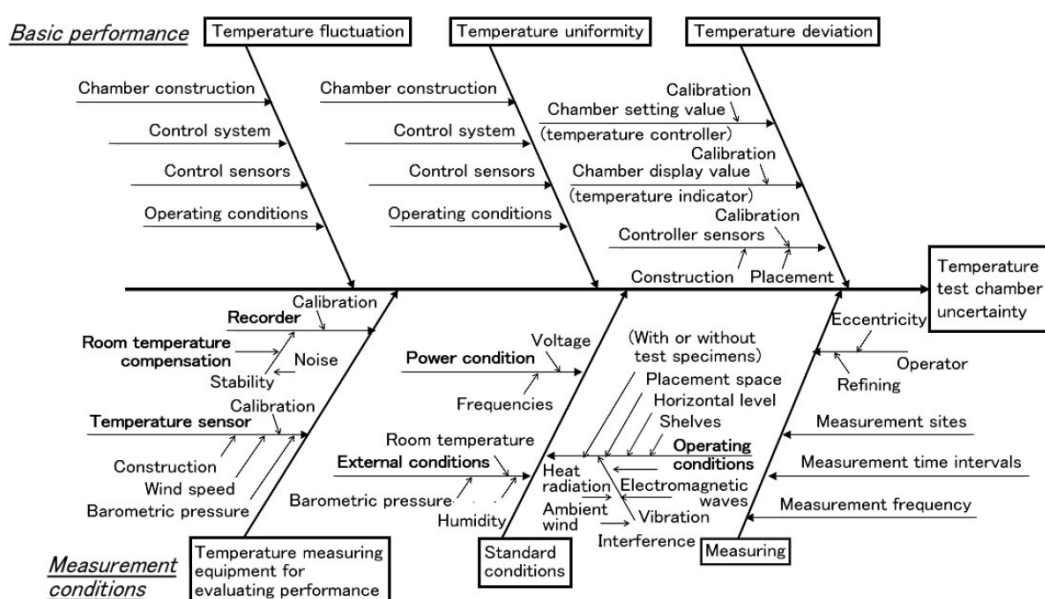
Basic performance

Temperature fluctuation

Chamber construction

Control system

Control sensors

Operating conditions

Temperature uniformity

Chamber construction

Control system

Control sensors

Operating conditions

Temperature deviation

Calibration

Chamber setting value

(temperature controller)

Calibration

Chamber display value

(temperature indicator)

Calibration

Controller sensors

Construction

Placement

Temperature test chamber uncertainty

Calibration

Recorder

Room temperature compensation

Noise

Stability

Calibration

Temperature sensor

Construction

Wind speed

Barometric pressure

Voltage

Power condition

Frequencies

Room temperature

External conditions

Barometric pressure

Humidity

(With or without test specimens)

Placement space

Horizontal level

Shelves

Operating conditions

Heat radiation

Electromagnetic waves

Ambient wind

Vibration

Interference

Eccentricity

Operator

Refining

Measurement sites

Measurement time intervals

Measurement frequency

Measurement conditions

Temperature measuring equipment for evaluating performance

Standard conditions

Measuring